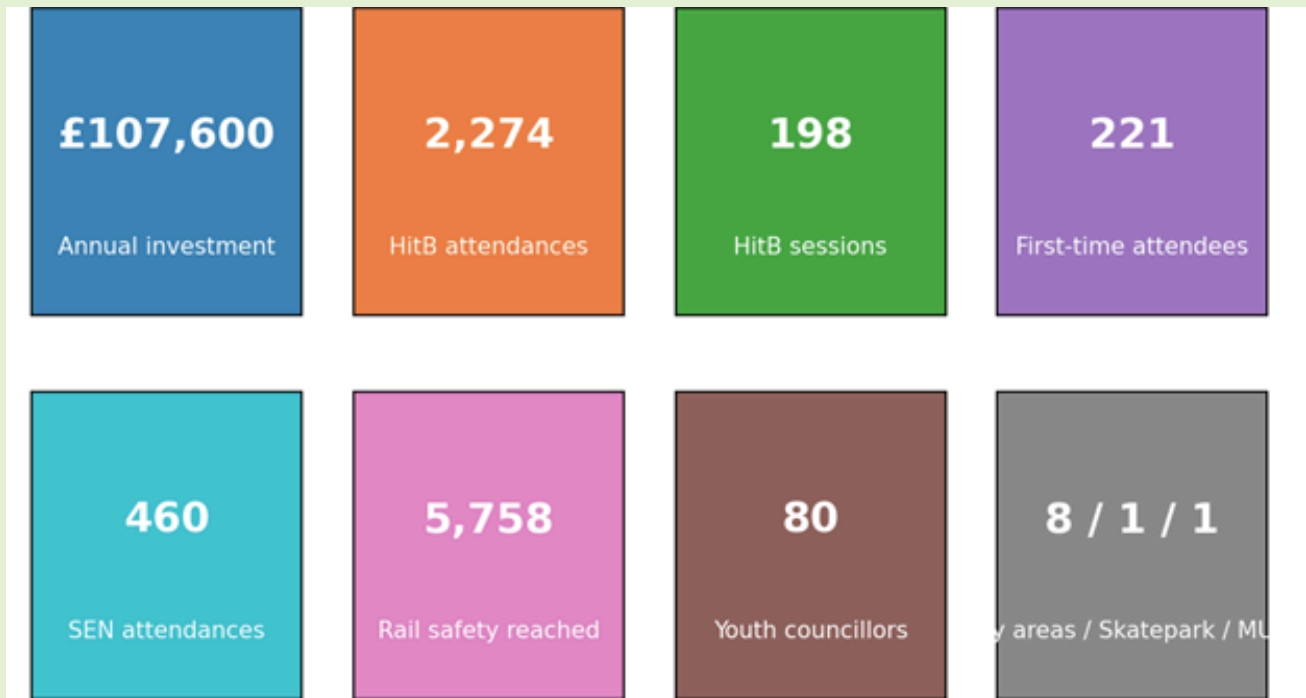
£107,600

Annual investment

2,274

HitB attendances

198

HitB sessions

221

First-time attendees

460

SEN attendances

5,758

Rail safety reached

80

Youth councillors

8 / 1 / 1

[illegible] areas / Skatepark / MU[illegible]